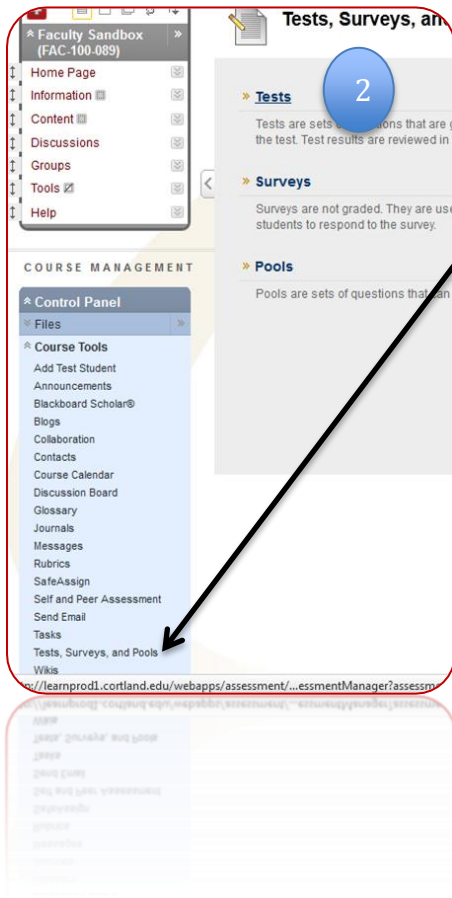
Faculty Sandbox (FAC-100-089)

Home Page
Information
Content
Discussions
Groups
Tools
Help

Tests, Surveys, an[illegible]

2

» Tests

Tests are sets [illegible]ions that are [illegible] the test. Test results are reviewed in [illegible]

» Surveys

Surveys are not graded. They are use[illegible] students to respond to the survey.

» Pools

Pools are sets of questions that can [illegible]

COURSE MANAGEMENT

Control Panel
Files
Course Tools
Add Test Student
Announcements
Blackboard Scholar®
Blogs
Collaboration
Contacts
Course Calendar
Discussion Board
Glossary
Journals
Messages
Rubrics
SafeAssign
Self and Peer Assessment
Send Email
Tasks
Tests, Surveys, and Pools
Wikis

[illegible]://learnprod1.cortland.edu/webapps/assessment/...essmentManager?assessm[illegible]